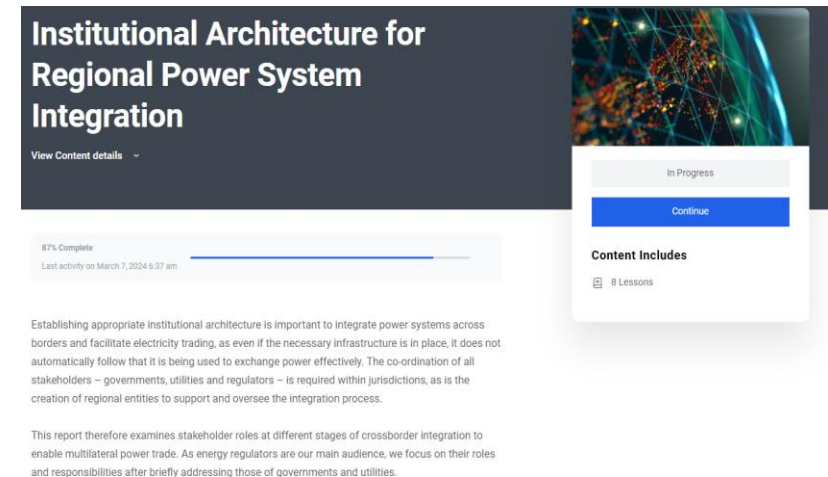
Institutional Architecture for Regional Power System Integration

View Content details

87% Complete

Last activity on March 7, 2024 6:37 am

In Progress

Continue

Content Includes

8 Lessons

Establishing appropriate institutional architecture is important to integrate power systems across borders and facilitate electricity trading, as even if the necessary infrastructure is in place, it does not automatically follow that it is being used to exchange power effectively. The co-ordination of all stakeholders – governments, utilities and regulators – is required within jurisdictions, as is the creation of regional entities to support and oversee the integration process.

This report therefore examines stakeholder roles at different stages of crossborder integration to enable multilateral power trade. As energy regulators are our main audience, we focus on their roles and responsibilities after briefly addressing those of governments and utilities.